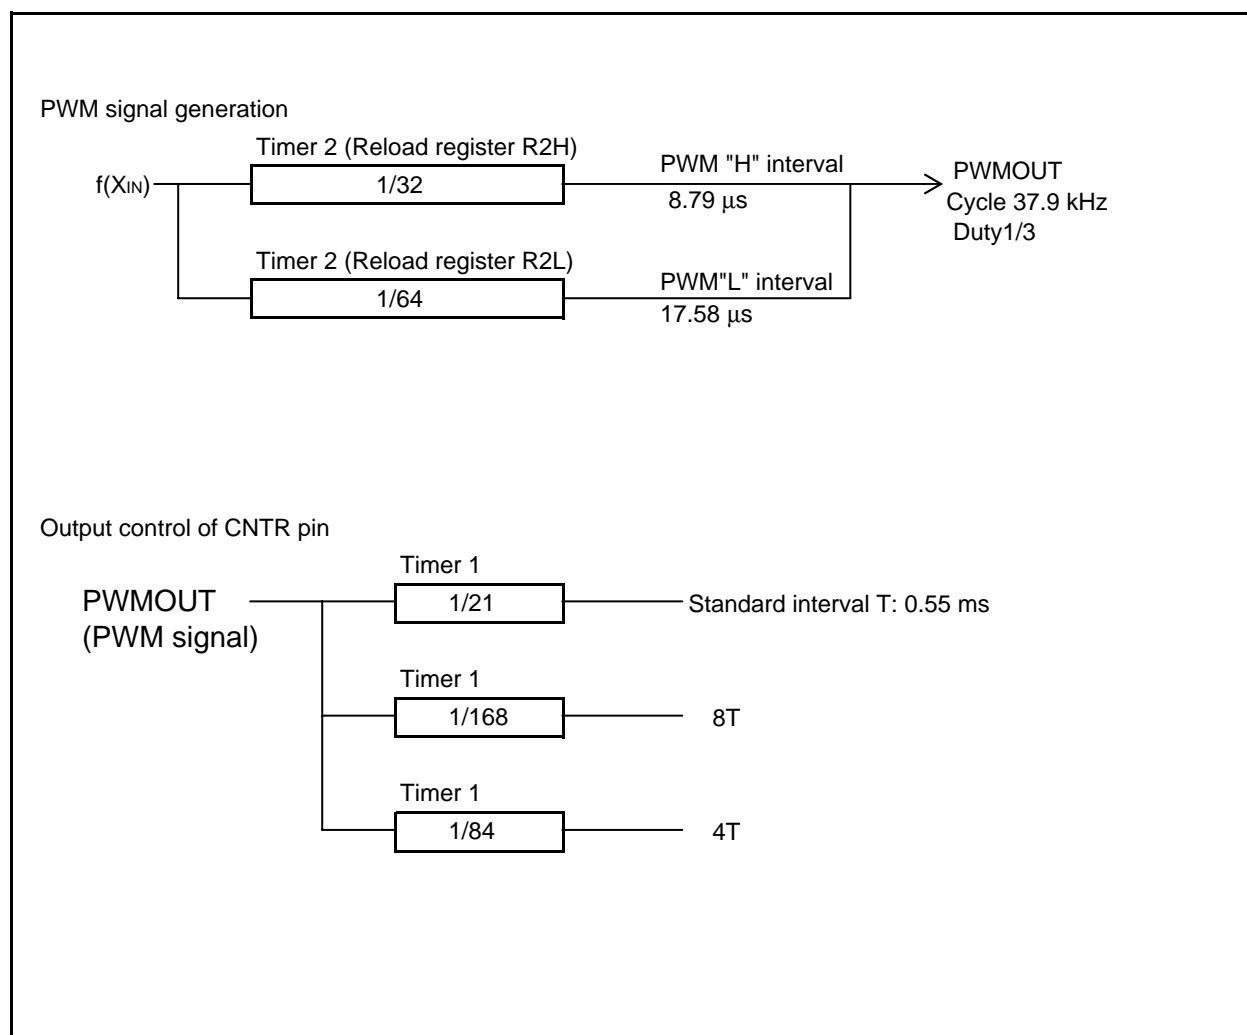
PWM signal generation

Timer 2 (Reload register R2H)

$f(X_{IN})$

1/32

PWM "H" interval

8.79 µs

PWMOUT
Cycle 37.9 kHz
Duty1/3

Timer 2 (Reload register R2L)

1/64

PWM"L" interval

17.58 µs

Output control of CNTR pin

Timer 1

PWMOUT
(PWM signal)

1/21

Standard interval T: 0.55 ms

Timer 1

1/168

8T

Timer 1

1/84

4T